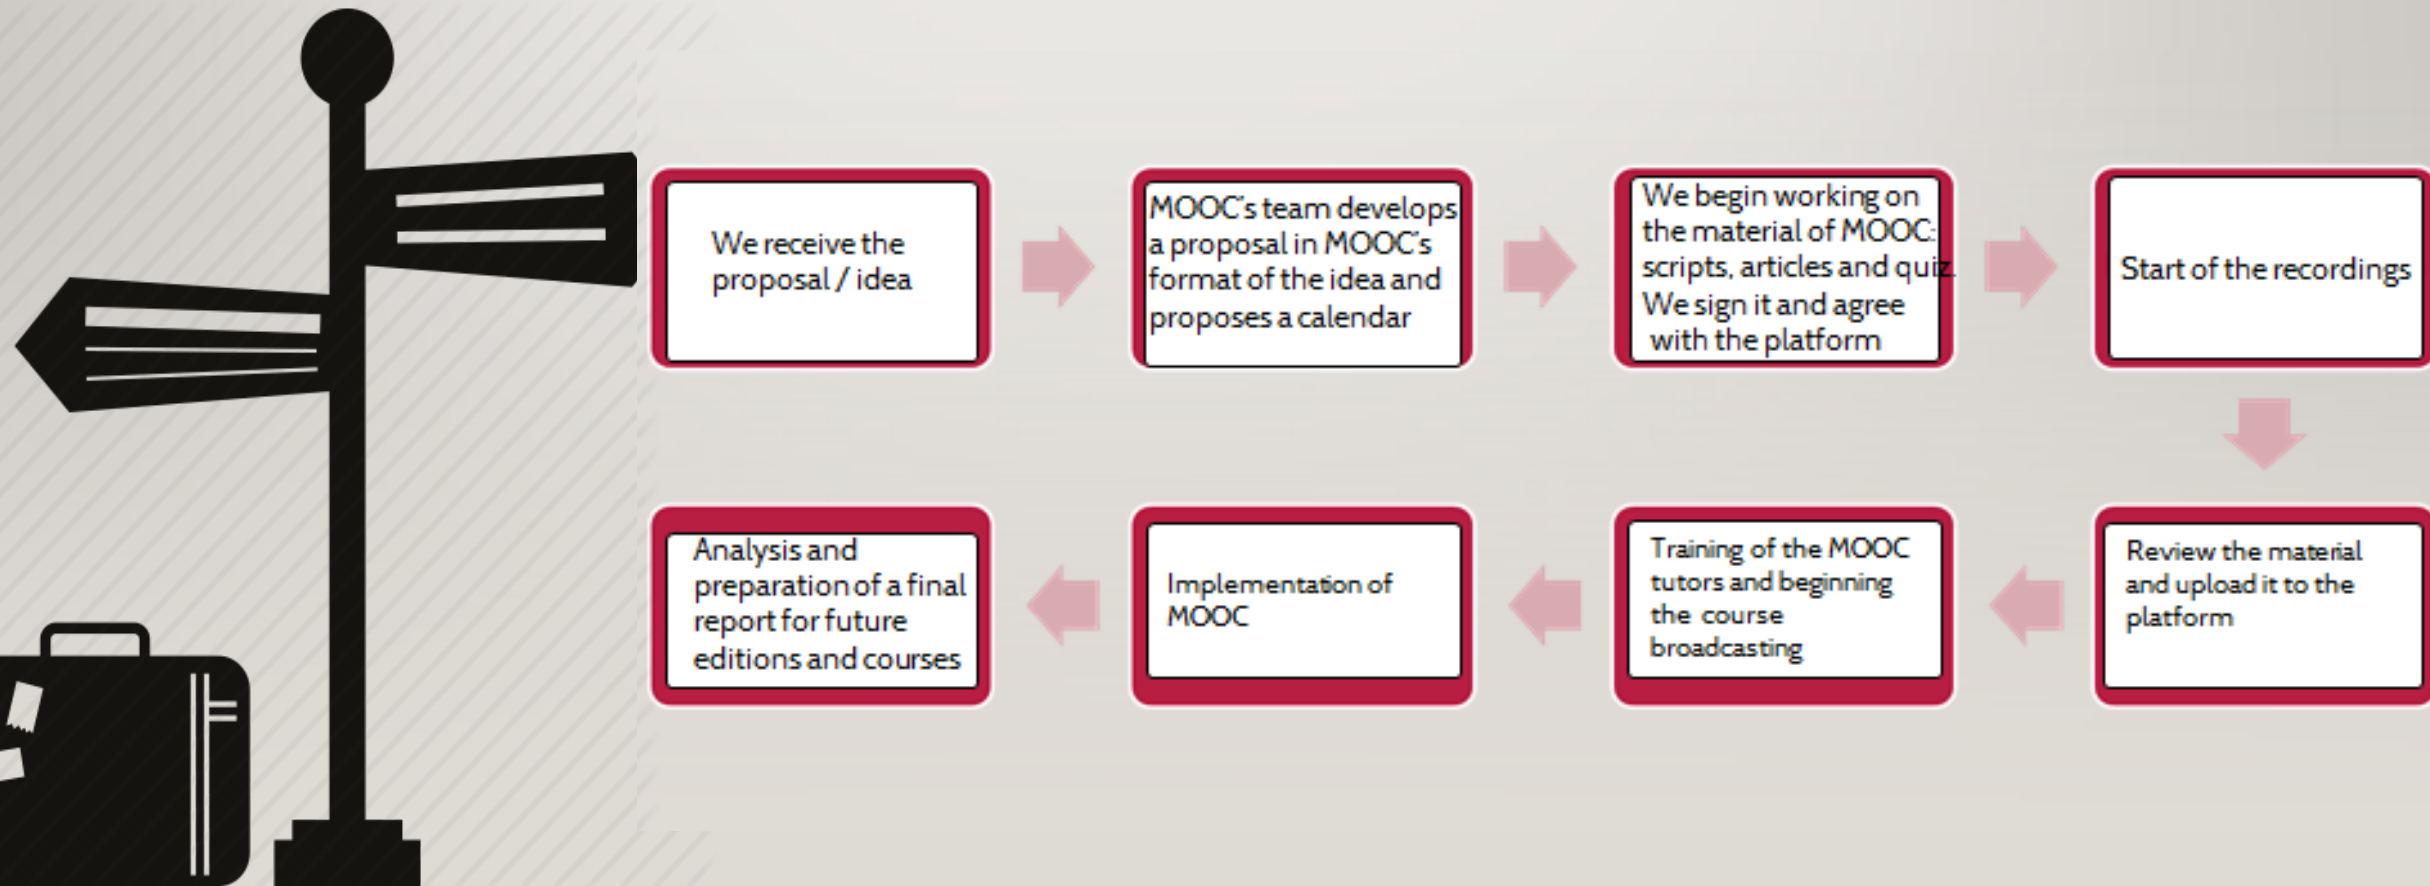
We receive the proposal / idea

MOOC's team develops a proposal in MOOC's format of the idea and proposes a calendar

We begin working on the material of MOOC: scripts, articles and quiz. We sign it and agree with the platform

Start of the recordings

Review the material and upload it to the platform

Training of the MOOC tutors and beginning the course broadcasting

Implementation of MOOC

Analysis and preparation of a final report for future editions and courses